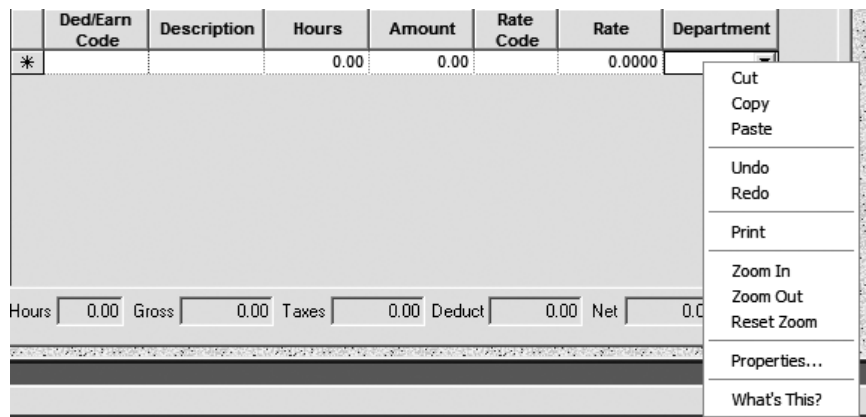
| | Ded/Earn Code | Description | Hours | Amount | Rate Code | Rate | Department |
|---|---|---|---|---|---|---|---|
| * | | | 0.00 | 0.00 | | 0.0000 | |

Cut
Copy
Paste

Undo
Redo

Print

Zoom In
Zoom Out
Reset Zoom

Properties...

What's This?

Hours 0.00 Gross 0.00 Taxes 0.00 Deduct 0.00 Net 0.0